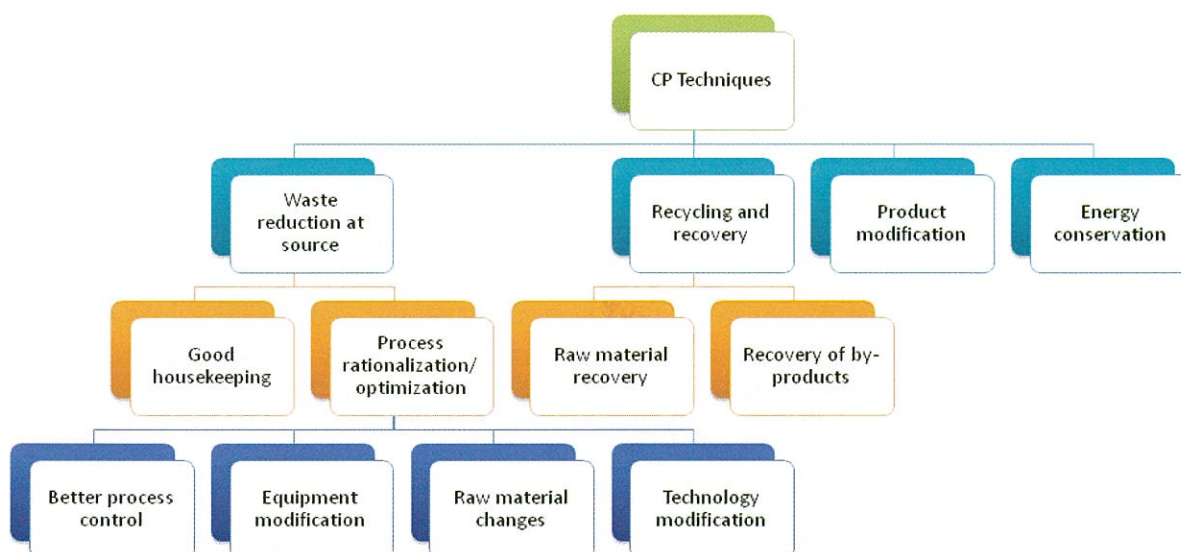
CP Techniques

Waste reduction at source

Recycling and recovery

Product modification

Energy conservation

Good housekeeping

Process rationalization/ optimization

Raw material recovery

Recovery of by-products

Better process control

Equipment modification

Raw material changes

Technology modification